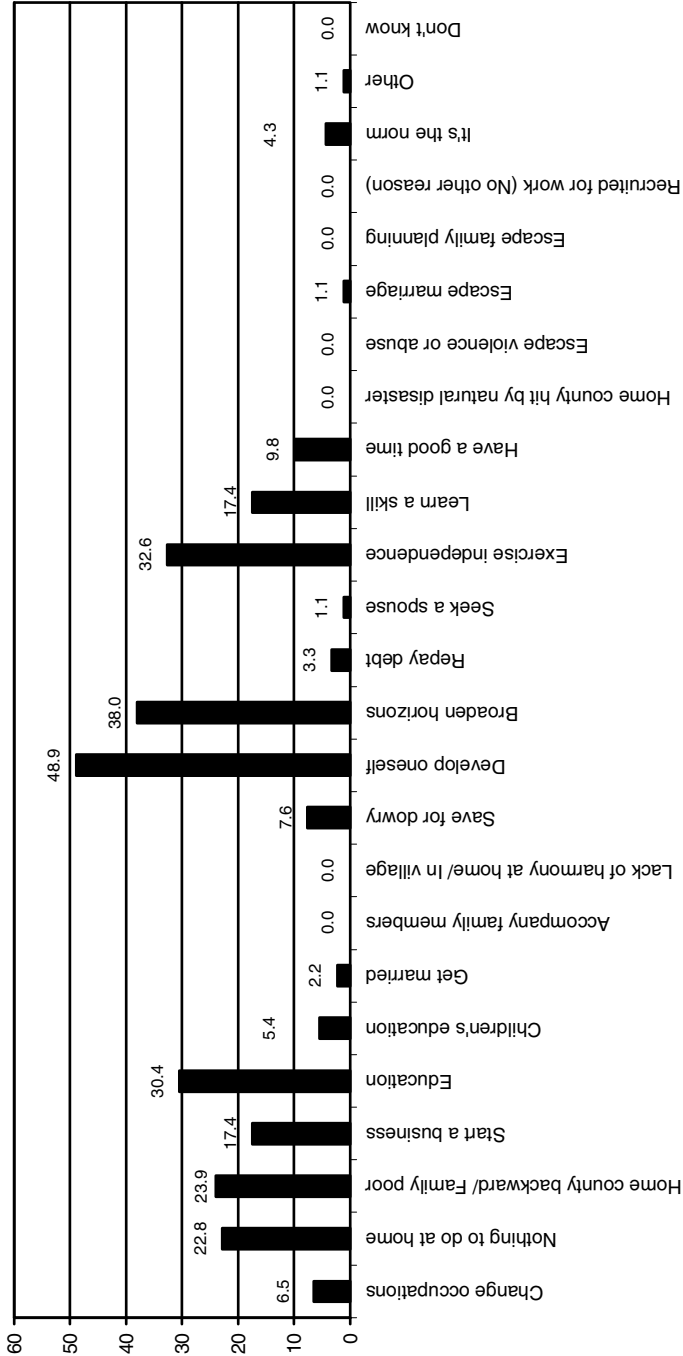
Change occupations 6.5
Nothing to do at home 22.8
Home county backward/ Family poor 23.9
Start a business 17.4
Education 30.4
Children's education 5.4
Get married 2.2
Accompany family members 0.0
Lack of harmony at home/ In village 0.0
Save for dowry 7.6
Develop oneself 48.9
Broaden horizons 38.0
Repay debt 3.3
Seek a spouse 1.1
Exercise independence 32.6
Learn a skill 17.4
Have a good time 9.8
Home county hit by natural disaster 0.0
Escape violence or abuse 0.0
Escape marriage 1.1
Escape family planning 0.0
Recruited for work (No other reason) 0.0
It's the norm 4.3
Other 1.1
Don't know 0.0

0
10
20
30
40
50
60